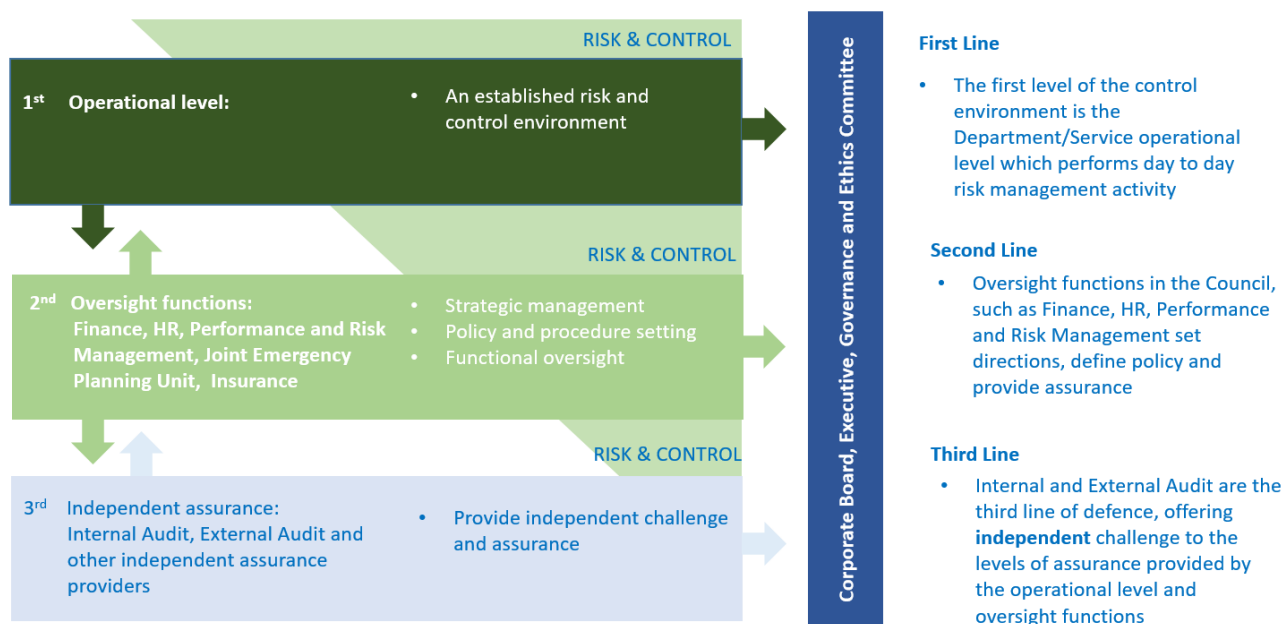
RISK & CONTROL

1st Operational level:

• An established risk and control environment

RISK & CONTROL

2nd Oversight functions: Finance, HR, Performance and Risk Management, Joint Emergency Planning Unit, Insurance

• Strategic management
• Policy and procedure setting
• Functional oversight

RISK & CONTROL

3rd Independent assurance: Internal Audit, External Audit and other independent assurance providers

• Provide independent challenge and assurance

Corporate Board, Executive, Governance and Ethics Committee

First Line

• The first level of the control environment is the Department/Service operational level which performs day to day risk management activity

Second Line

• Oversight functions in the Council, such as Finance, HR, Performance and Risk Management set directions, define policy and provide assurance

Third Line

• Internal and External Audit are the third line of defence, offering **independent** challenge to the levels of assurance provided by the operational level and oversight functions